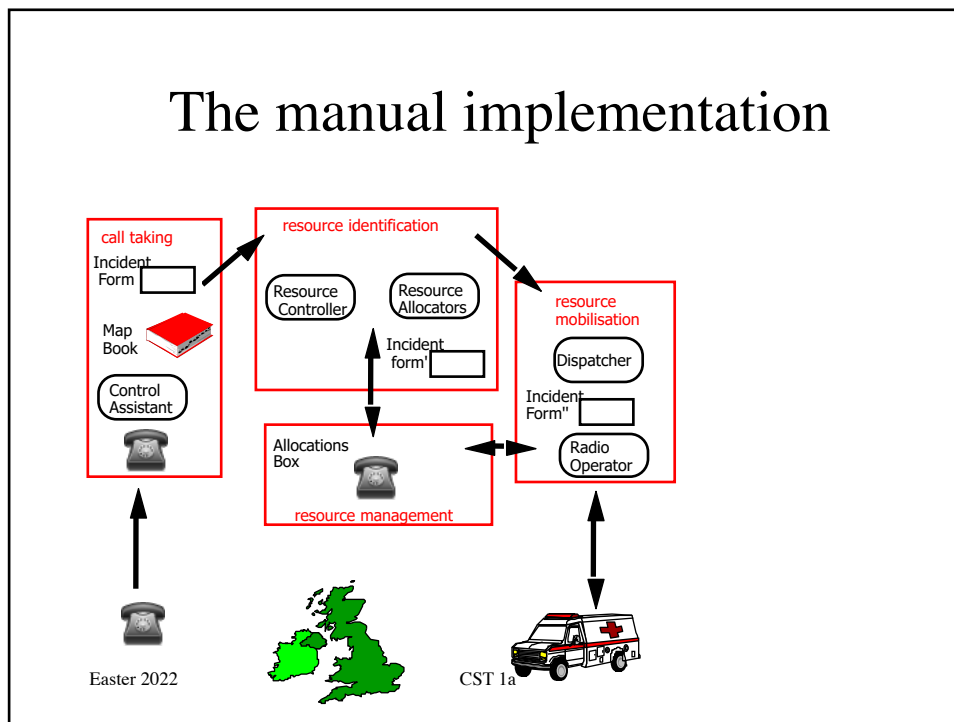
The manual implementation

call taking

Incident Form

Map Book

Control Assistant

resource identification

Resource Controller

Resource Allocators

Incident form'

resource mobilisation

Dispatcher

Incident Form''

Radio Operator

Allocations Box

resource management

Easter 2022

CST 1a